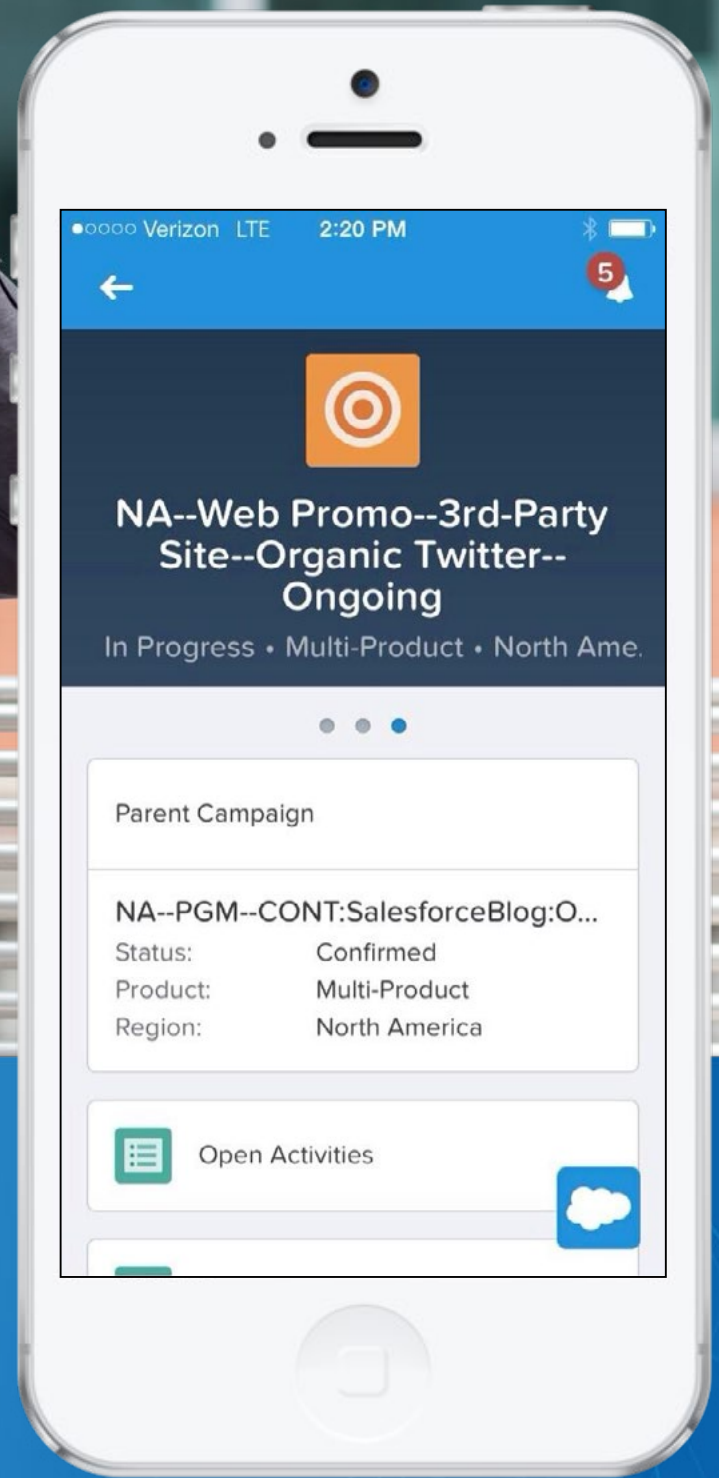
●○○○○ Verizon LTE 2:20 PM

5

NA--Web Promo--3rd-Party Site--Organic Twitter--Ongoing

In Progress • Multi-Product • North Ame.

Parent Campaign

NA--PGM--CONT:SalesforceBlog:O...

Status: Confirmed
Product: Multi-Product
Region: North America

Open Activities